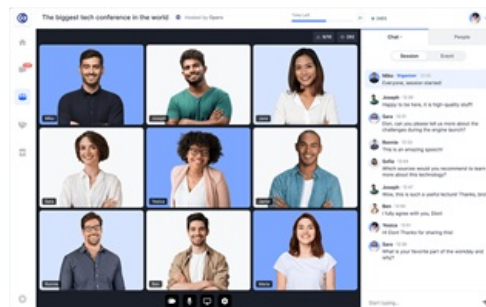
The biggest tech conference in the world · Hosted by Opera
Time Left
Chat
People
Session
Event
Mike Organizer
Everyone, session started
Joseph
Happy to be here, it's high quality stuff!
Sara
Can you please tell us more about the challenges during the engine launch?
Ronnie
This is an amazing speech!
Sofia
Which sources would you recommend to learn more about this technology?
Sara
Wow, this is such a useful lecture! Thanks and
Ben
I fully agree with you, Elon!
Yesica
Thanks for sharing this!
Joseph
What is your favorite part of the workshop and
Start typing...
Mike
Joseph
Jane
Sara
Yesica
James